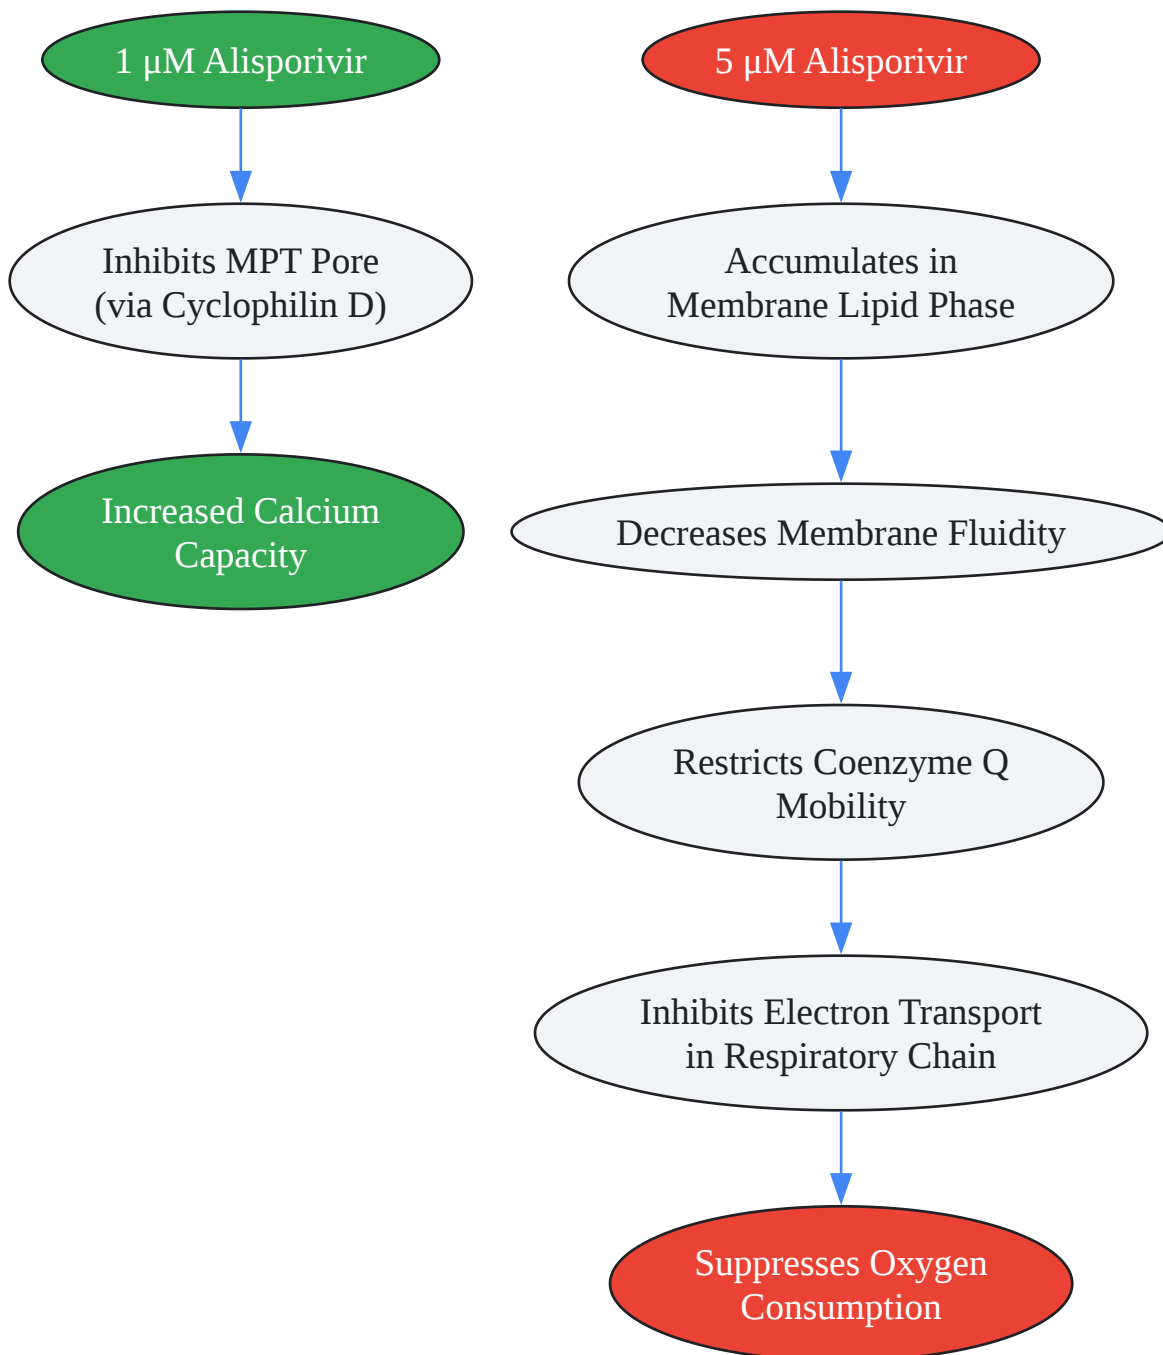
1 μM Alisporivir

Inhibits MPT Pore (via Cyclophilin D)

Increased Calcium Capacity

5 μM Alisporivir

Accumulates in Membrane Lipid Phase

Decreases Membrane Fluidity

Restricts Coenzyme Q Mobility

Inhibits Electron Transport in Respiratory Chain

Suppresses Oxygen Consumption